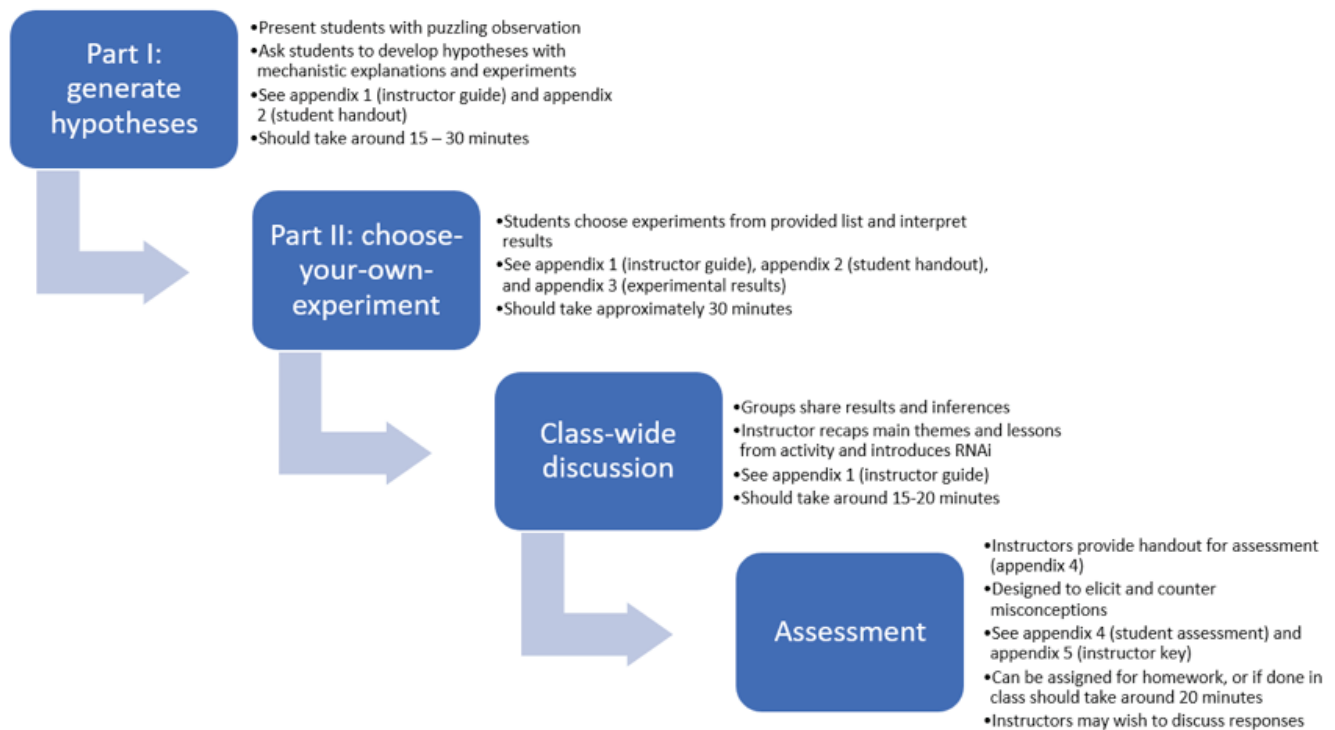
Part I: generate hypotheses

•Present students with puzzling observation
•Ask students to develop hypotheses with mechanistic explanations and experiments
•See appendix 1 (instructor guide) and appendix 2 (student handout)
•Should take around 15 – 30 minutes

Part II: choose-your-own-experiment

•Students choose experiments from provided list and interpret results
•See appendix 1 (instructor guide), appendix 2 (student handout), and appendix 3 (experimental results)
•Should take approximately 30 minutes

Class-wide discussion

•Groups share results and inferences
•Instructor recaps main themes and lessons from activity and introduces RNAi
•See appendix 1 (instructor guide)
•Should take around 15-20 minutes

Assessment

•Instructors provide handout for assessment (appendix 4)
•Designed to elicit and counter misconceptions
•See appendix 4 (student assessment) and appendix 5 (instructor key)
•Can be assigned for homework, or if done in class should take around 20 minutes
•Instructors may wish to discuss responses